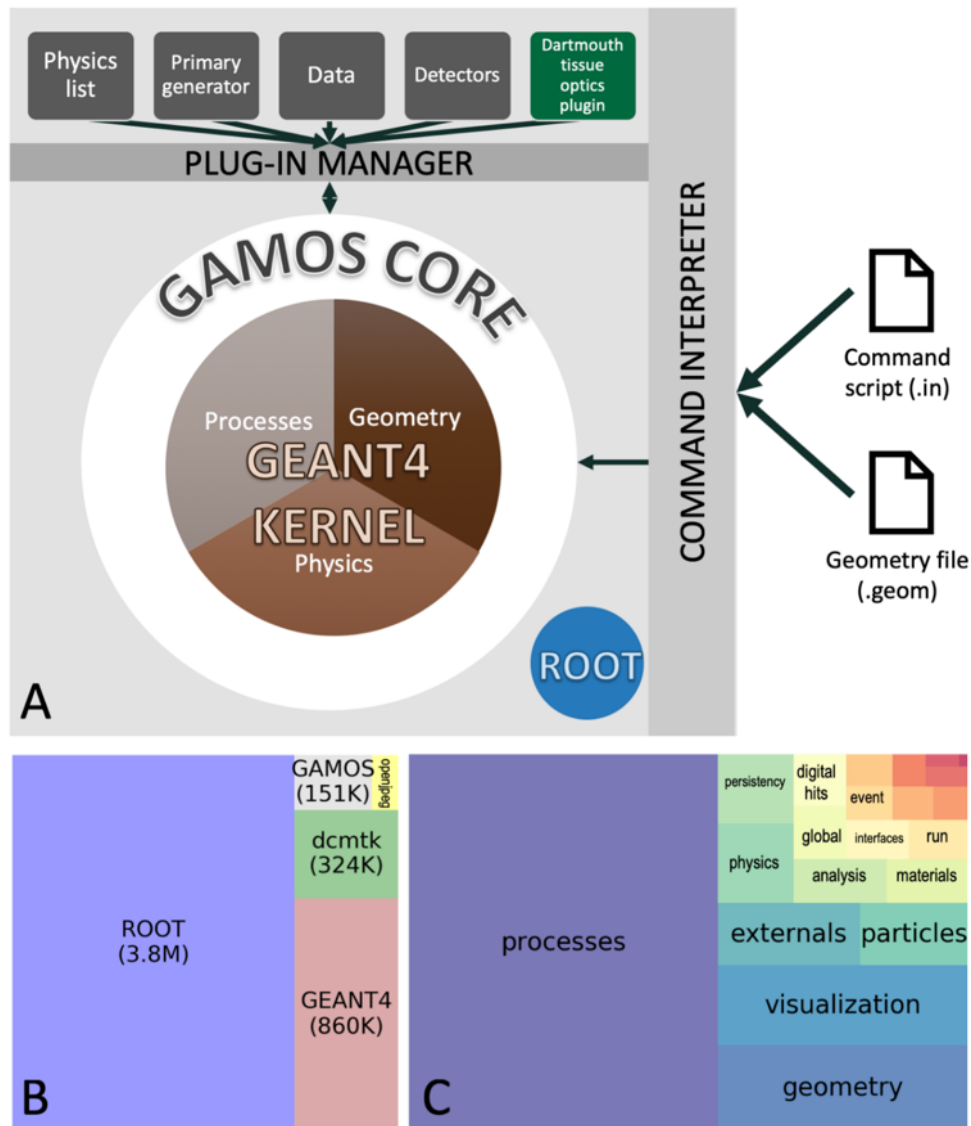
Physics list

Primary generator

Data

Detectors

Dartmouth tissue optics plugin

PLUG-IN MANAGER

COMMAND INTERPRETER

GAMOS CORE

Processes

Geometry

GEANT4

KERNEL

Physics

ROOT

Command script (.in)

Geometry file (.geom)

A

ROOT (3.8M)

GAMOS (151K)

openjpeg

dcmtk (324K)

GEANT4 (860K)

B

processes

persistency

digital hits

event

physics

global

interfaces

run

analysis

materials

externals

particles

visualization

geometry

C